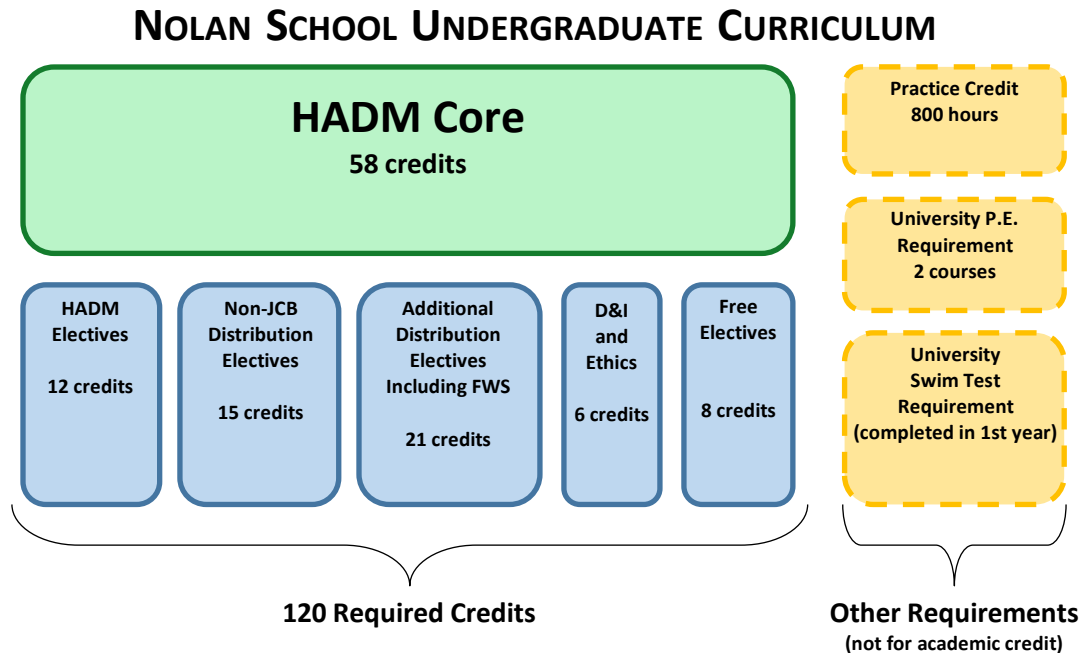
NOLAN SCHOOL UNDERGRADUATE CURRICULUM

HADM Core
58 credits

HADM Electives
12 credits

Non-JCB Distribution Electives
15 credits

Additional Distribution Electives Including FWS
21 credits

D&I and Ethics
6 credits

Free Electives
8 credits

Practice Credit
800 hours

University P.E. Requirement
2 courses

University Swim Test Requirement
(completed in 1st year)

120 Required Credits

Other Requirements
(not for academic credit)